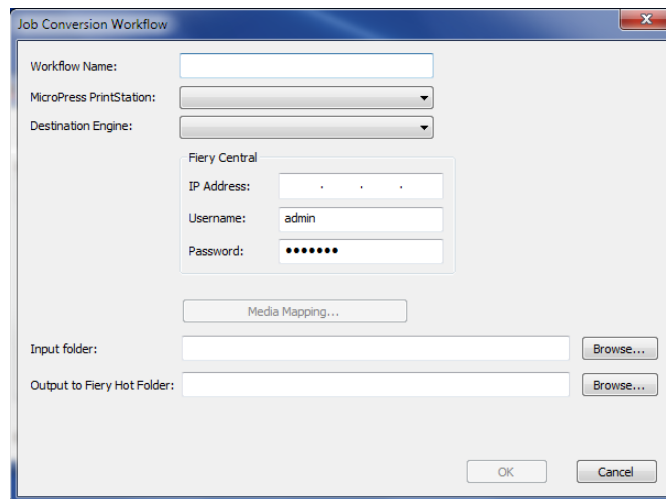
Job Conversion Workflow

Workflow Name:

MicroPress PrintStation:

Destination Engine:

Fiery Central

IP Address: . . .

Username: admin

Password: •••••••

Media Mapping...

Input folder: Browse...

Output to Fiery Hot Folder: Browse...

OK Cancel